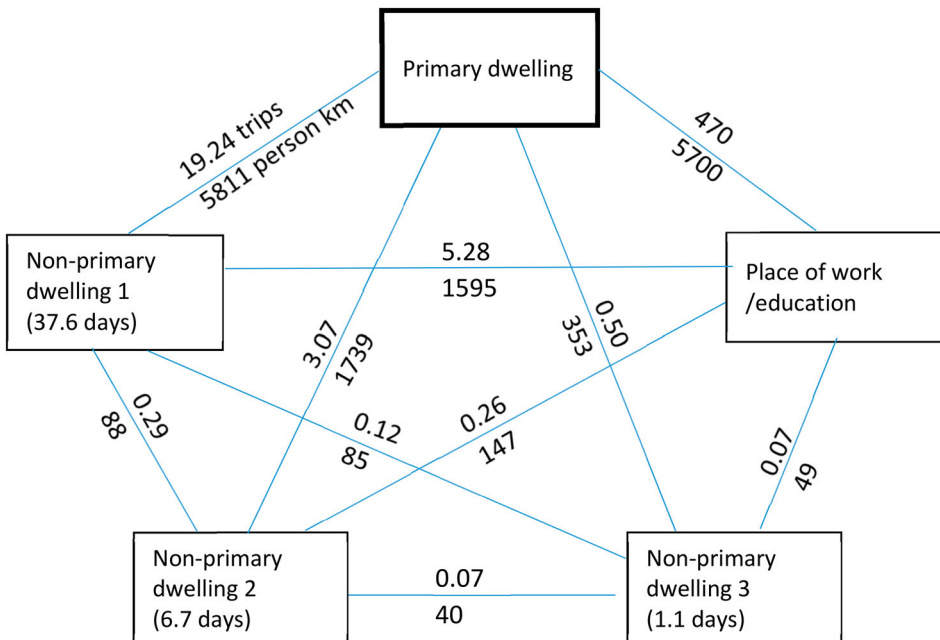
Primary dwelling

19.24 trips
5811 person km

470
5700

Non-primary dwelling 1
(37.6 days)

5.28
1595

Place of work
/education

3.07
1739

0.50
353

0.29
88

0.12
85

0.26
147

0.07
49

Non-primary dwelling 2
(6.7 days)

0.07
40

Non-primary dwelling 3
(1.1 days)